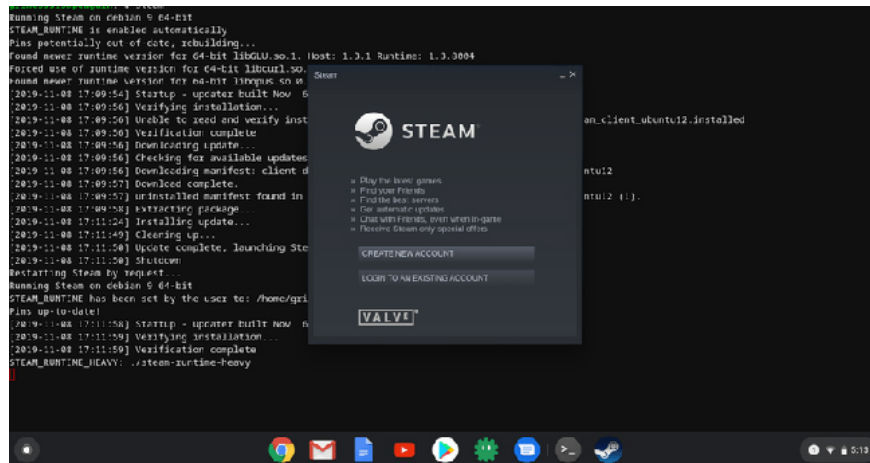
Running Steam on debian 9 64-bit
STEAM_RUNTIME is enabled automatically
Pins potentially out of date, rebuilding...
Found newer runtime version for 64-bit libGLU.so.1. Host: 1.3.1 Runtime: 1.3.8004
Forced use of runtime version for 64-bit libcurl.so.
Found newer runtime version for 64-bit libdbus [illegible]
[2019-11-08 17:09:54] Startup - updater built Nov 6
[2019-11-08 17:09:56] Verifying installation...
[2019-11-08 17:09:56] Unable to read and verify inst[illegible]an_client_ubuntu12.installed
[2019-11-08 17:09:56] Verification complete
[2019-11-08 17:09:56] Downloading update...
[2019-11-08 17:09:56] Checking for available updates
[2019-11-08 17:09:56] Downloading manifest: client d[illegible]ntu12
[2019-11-08 17:09:57] Download complete.
[2019-11-08 17:09:57] uninstalled manifest found in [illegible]ntu12 (1).
[2019-11-08 17:09:58] Extracting package...
[2019-11-08 17:11:24] Installing update...
[2019-11-08 17:11:49] Cleaning up...
[2019-11-08 17:11:50] Update complete, launching Ste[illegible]
[2019-11-08 17:11:50] Shutdown
Restarting Steam by request...
Running Steam on debian 9 64-bit
STEAM_RUNTIME has been set by the user to: /home/gri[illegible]
Pins up-to-date!
[2019-11-08 17:11:58] Startup - updater built Nov 6
[2019-11-08 17:11:59] Verifying installation...
[2019-11-08 17:11:59] Verification complete
STEAM_RUNTIME_HEAVY: ./steam-runtime-heavy

Steam

STEAM

» Play the latest games
» Find your Friends
» Find the best servers
» Get automatic updates
» Chat with Friends, even when in-game
» Receive Steam only special offers

CREATE NEW ACCOUNT

LOGIN TO AN EXISTING ACCOUNT

VALVE

5:13